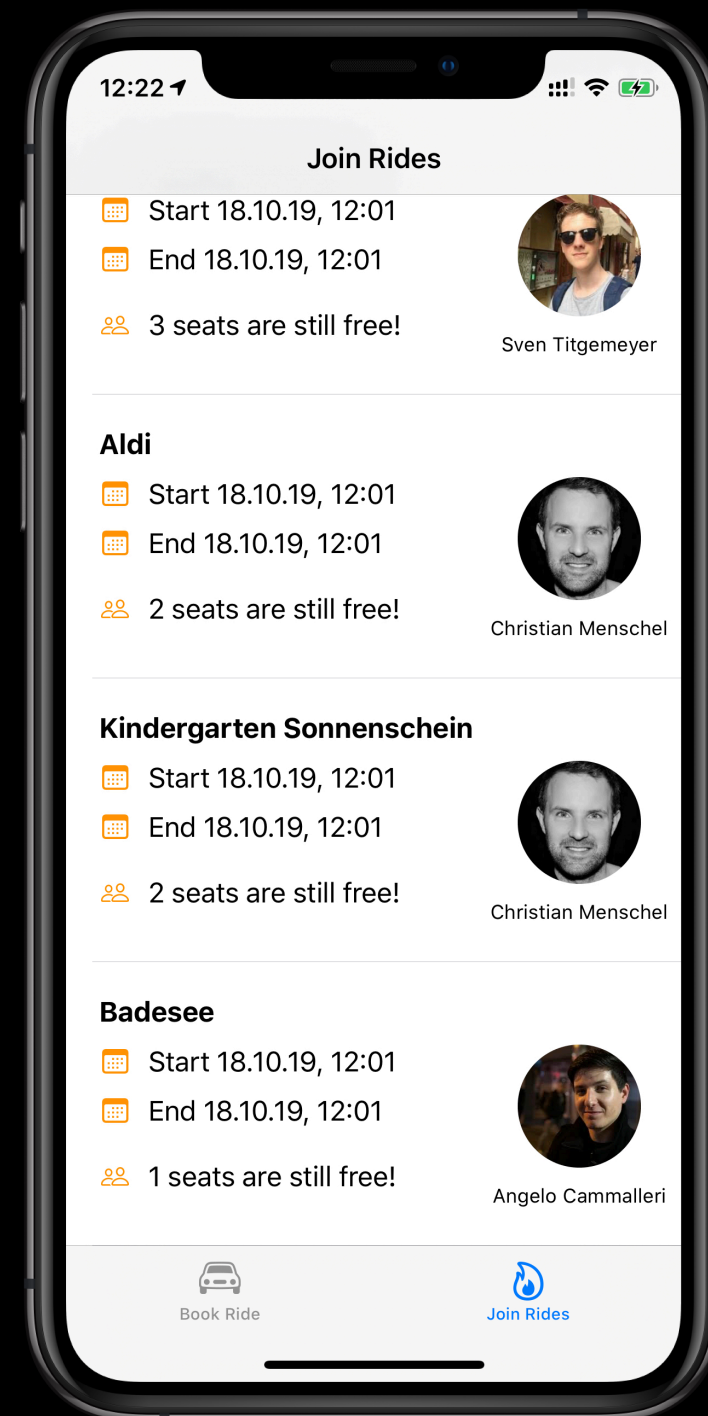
12:22

Join Rides

Start 18.10.19, 12:01
End 18.10.19, 12:01
3 seats are still free!
Sven Titgemeyer

Aldi
Start 18.10.19, 12:01
End 18.10.19, 12:01
2 seats are still free!
Christian Menschel

Kindergarten Sonnenschein
Start 18.10.19, 12:01
End 18.10.19, 12:01
2 seats are still free!
Christian Menschel

Badesee
Start 18.10.19, 12:01
End 18.10.19, 12:01
1 seats are still free!
Angelo Cammalleri

Book Ride
Join Rides